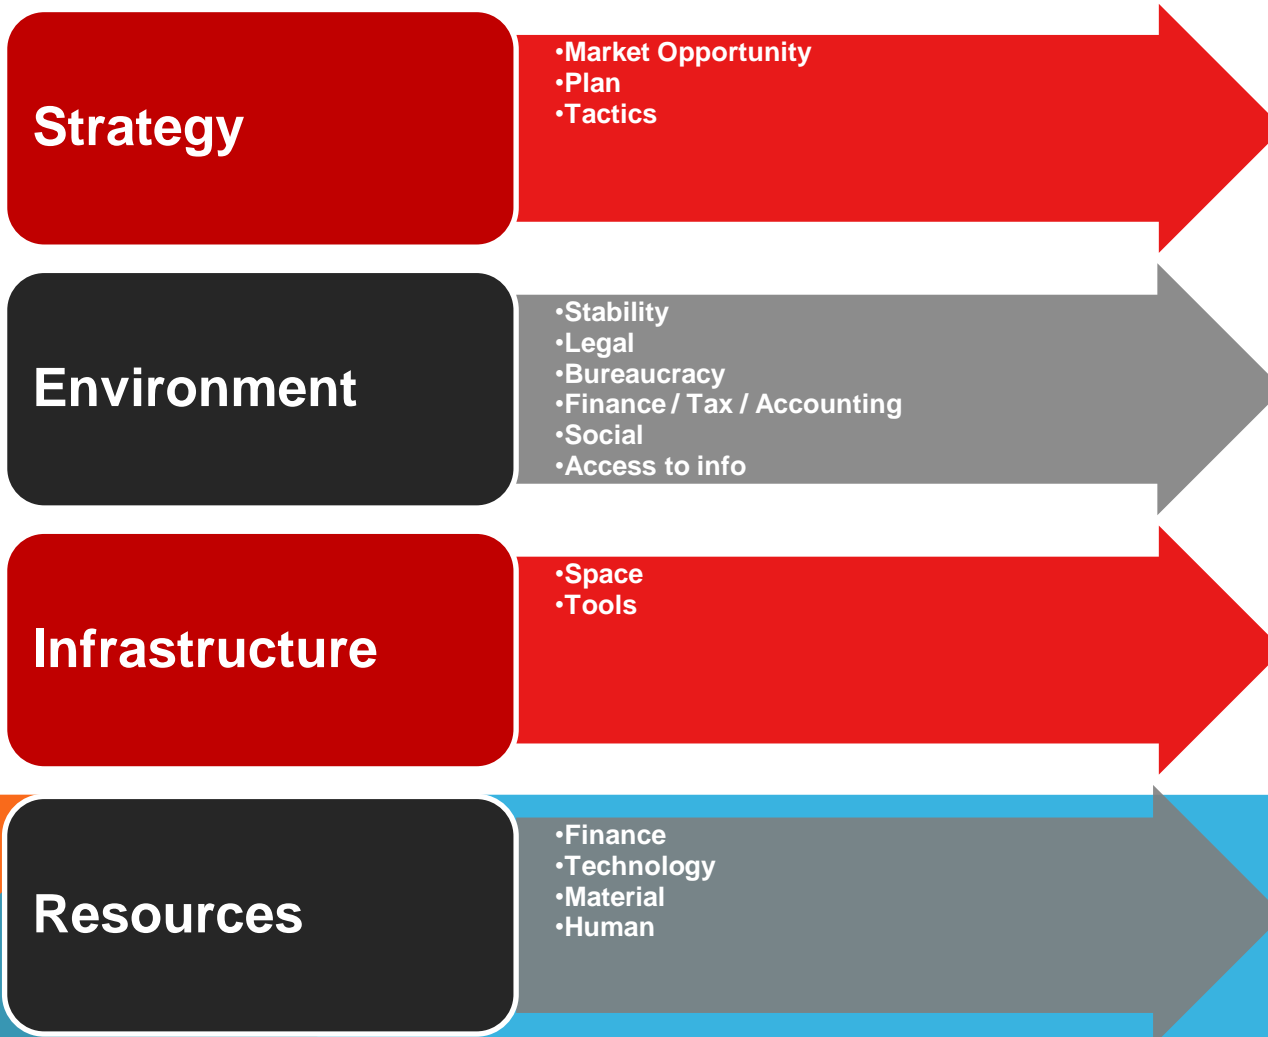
Strategy

•Market Opportunity
•Plan
•Tactics

Environment

•Stability
•Legal
•Bureaucracy
•Finance / Tax / Accounting
•Social
•Access to info

Infrastructure

•Space
•Tools

Resources

•Finance
•Technology
•Material
•Human